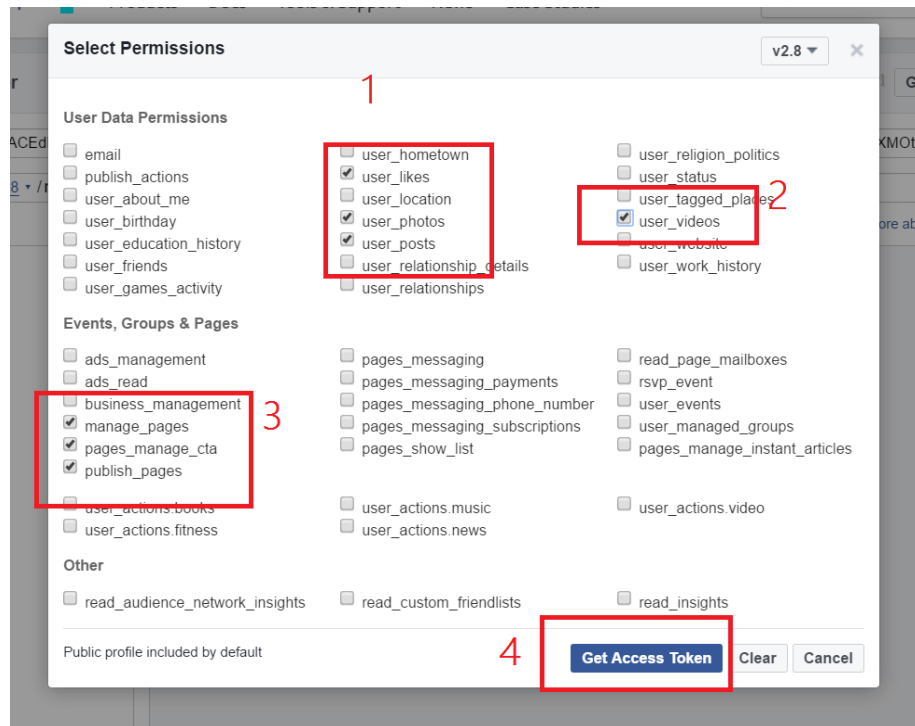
Select Permissions

v2.8 ▾

×

1

User Data Permissions

email
publish_actions
user_about_me
user_birthday
user_education_history
user_friends
user_games_activity

user_hometown
user_likes
user_location
user_photos
user_posts
user_relationship_details
user_relationships

user_religion_politics
user_status
user_tagged_places
user_videos
user_website
user_work_history

2

Events, Groups & Pages

ads_management
ads_read
business_management
manage_pages
pages_manage_cta
publish_pages

3

pages_messaging
pages_messaging_payments
pages_messaging_phone_number
pages_messaging_subscriptions
pages_show_list

read_page_mailboxes
rsvp_event
user_events
user_managed_groups
pages_manage_instant_articles

user_actions.books
user_actions.fitness

user_actions.music
user_actions.news

user_actions.video

Other

read_audience_network_insights

read_custom_friendlists

read_insights

Public profile included by default

4

Get Access Token

Clear

Cancel